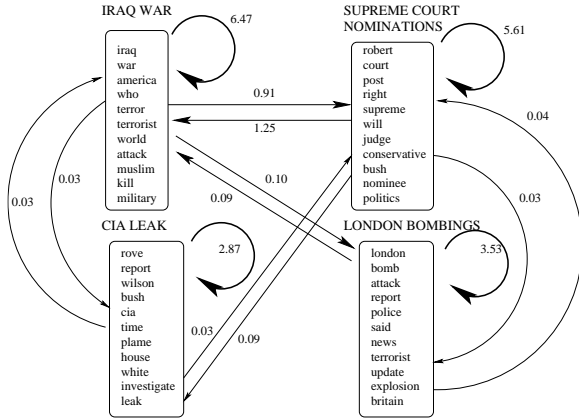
IRAQ WAR

6.47

iraq
war
america
who
terror
terrorist
world
attack
muslim
kill
military

SUPREME COURT NOMINATIONS

5.61

robert
court
post
right
supreme
will
judge
conservative
bush
nominee
politics

0.91

1.25

0.04

0.03

0.03

0.10

0.09

0.03

CIA LEAK

2.87

rove
report
wilson
bush
cia
time
plame
house
white
investigate
leak

0.03

0.09

LONDON BOMBINGS

3.53

london
bomb
attack
report
police
said
news
terrorist
update
explosion
britain